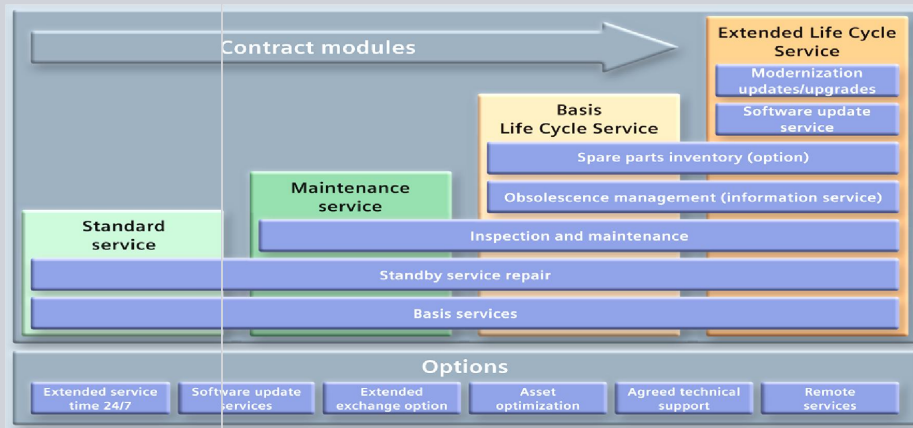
Contract modules

Extended Life Cycle Service

Modernization updates/upgrades

Software update service

Basis Life Cycle Service

Spare parts inventory (option)

Maintenance service

Obsolescence management (information service)

Standard service

Inspection and maintenance

Standby service repair

Basis services

Options

Extended service time 24/7

Software update services

Extended exchange option

Asset optimization

Agreed technical support

Remote services